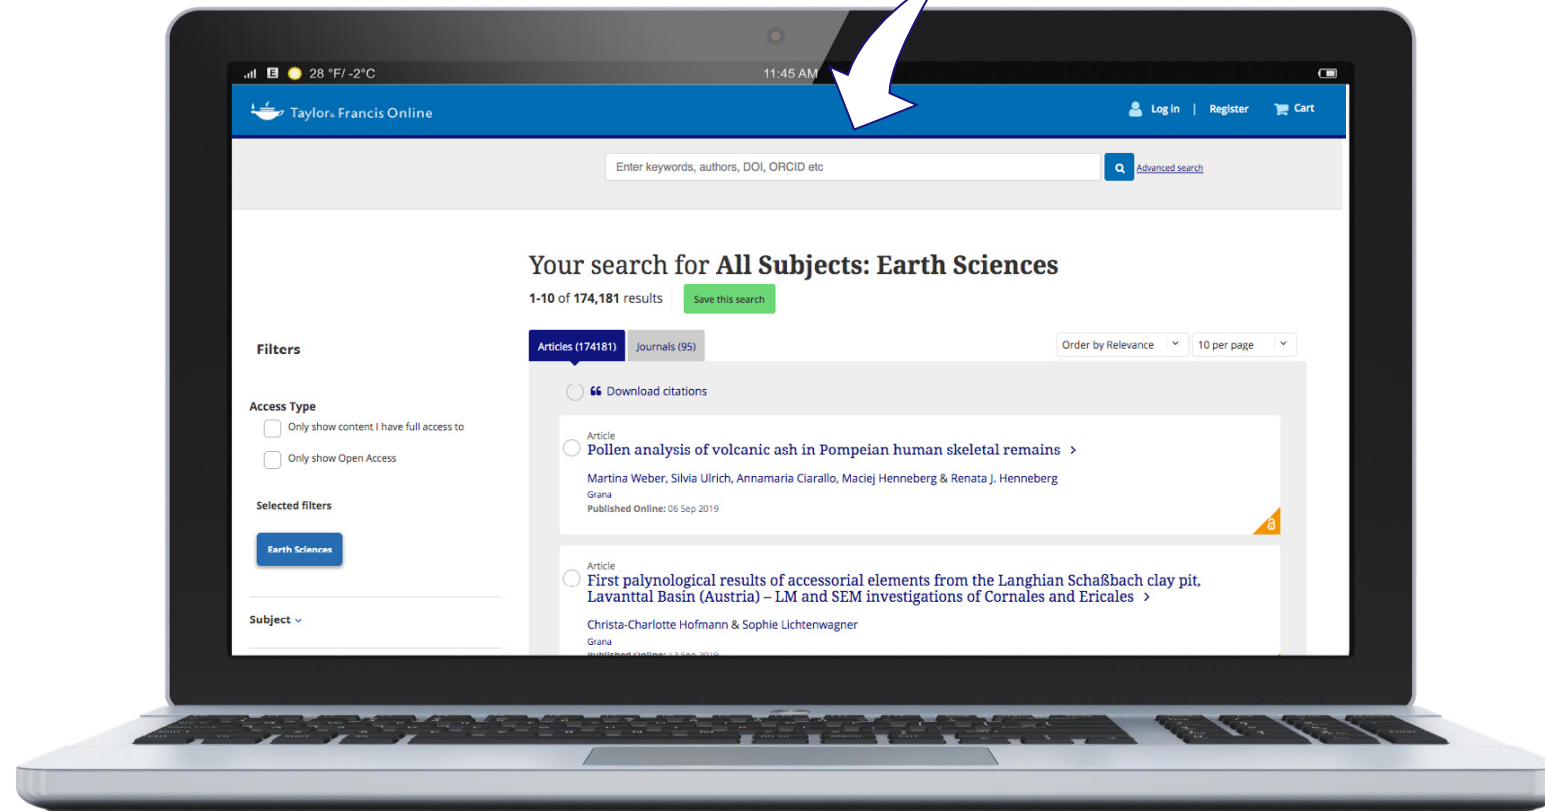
E 28 °F/ -2°C 11:45 AM

Taylor & Francis Online

Log in | Register Cart

Enter keywords, authors, DOI, ORCID etc

Advanced search

Your search for **All Subjects: Earth Sciences**

1-10 of 174,181 results

Save this search

Filters

Access Type

Only show content I have full access to

Only show Open Access

Selected filters

Earth Sciences

Subject

Articles (174181) Journals (95)

Order by Relevance 10 per page

Download citations

Article
Pollen analysis of volcanic ash in Pompeian human skeletal remains >
Martina Weber, Silvia Ulrich, Annamaria Ciarallo, Maciej Henneberg & Renata J. Henneberg
Grana
Published Online: 06 Sep 2019

Article
First palynological results of accessorial elements from the Langhian Schaßbach clay pit, Lavanttal Basin (Austria) – LM and SEM investigations of Cornales and Ericales >
Christa-Charlotte Hofmann & Sophie Lichtenwagner
Grana
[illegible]